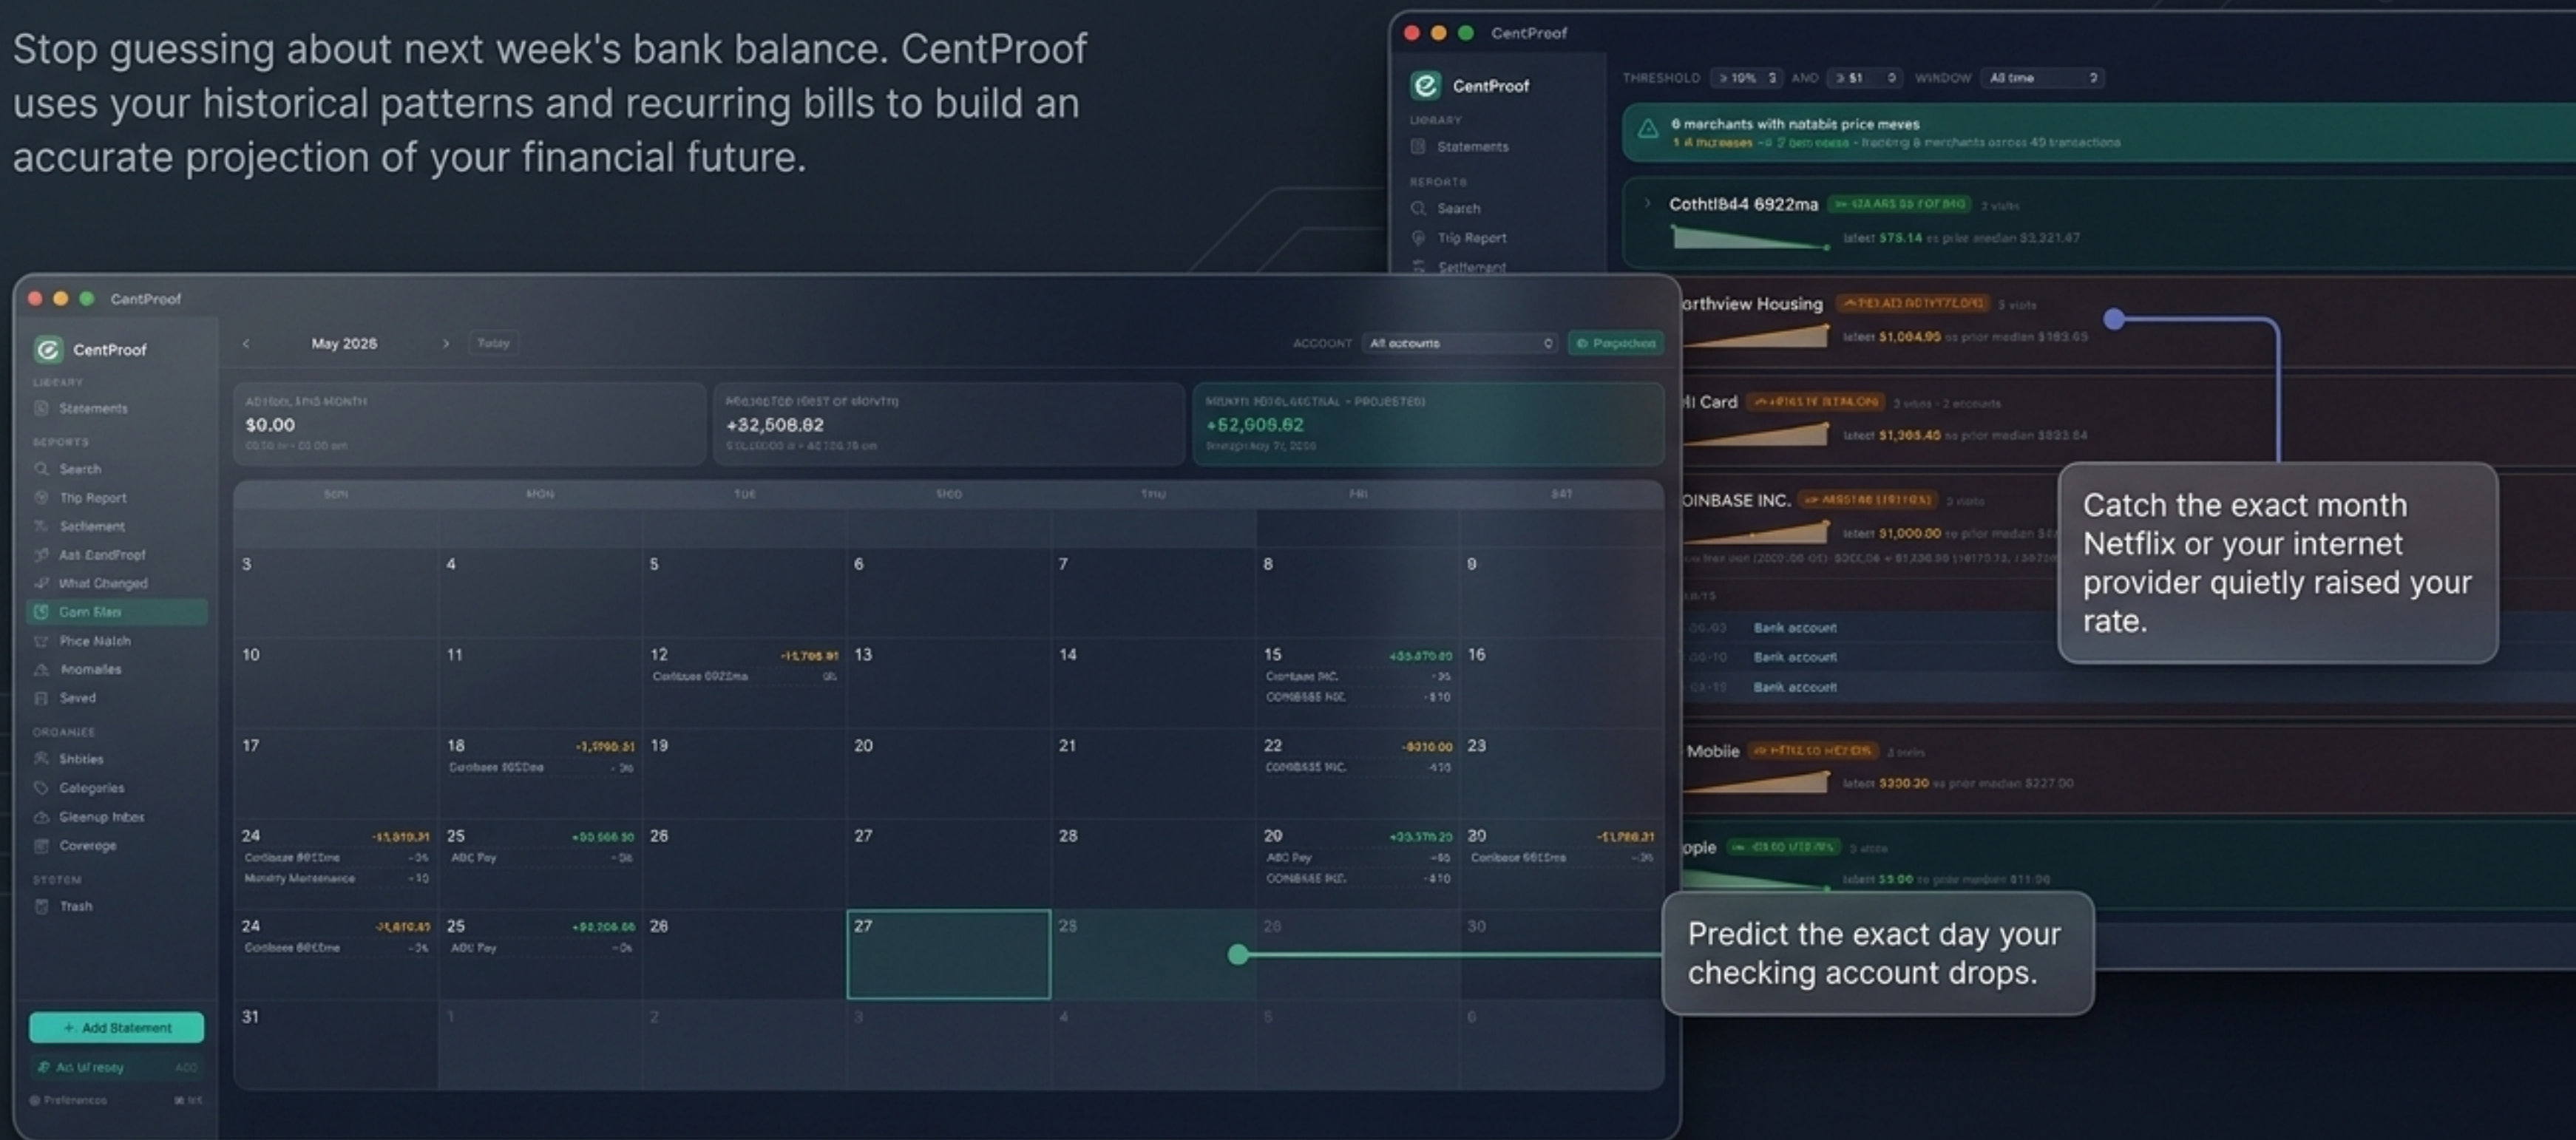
Stop guessing about next week's bank balance. CentProof uses your historical patterns and recurring bills to build an accurate projection of your financial future.

CentProof

CentProof

LIBRARY

Statements

REPORTS

Search

Trip Report

Settlement

THRESHOLD > 10% AND > $1 WINDOW All time

6 merchants with notable price moves

Cothtl844 6922ma

latest $75.14

orthview Housing

latest $1,004.90

il Card

latest $1,305.40

OINBASE INC.

latest $1,000.00

Bank account

Bank account

Bank account

Mobile

latest $300.30

ople

latest $5.00

Catch the exact month Netflix or your internet provider quietly raised your rate.

CentProof

CentProof

LIBRARY

Statements

REPORTS

Search

Trip Report

Settlement

Ask CentProof

What Changed

Cash Flow

Price Match

Anomalies

Saved

ORGANIZE

Entities

Categories

Cleanup Inbox

Coverage

SYSTEM

Trash

+ Add Statement

Preferences

May 2026

Today

ACCOUNT All accounts

Projection

$0.00

+32,508.82

+52,608.82

| SUN | MON | TUE | WED | THU | FRI | SAT |
|---|---|---|---|---|---|---|
| 3 | 4 | 5 | 6 | 7 | 8 | 9 |
| 10 | 11 | 12 | 13 | 14 | 15 | 16 |
| 17 | 18 | 19 | 20 | 21 | 22 | 23 |
| 24 | 25 | 26 | 27 | 28 | 29 | 30 |
| 24 | 25 | 26 | 27 | 28 | 29 | 30 |
| 31 | 1 | 2 | 3 | 4 | 5 | 6 |

Predict the exact day your checking account drops.